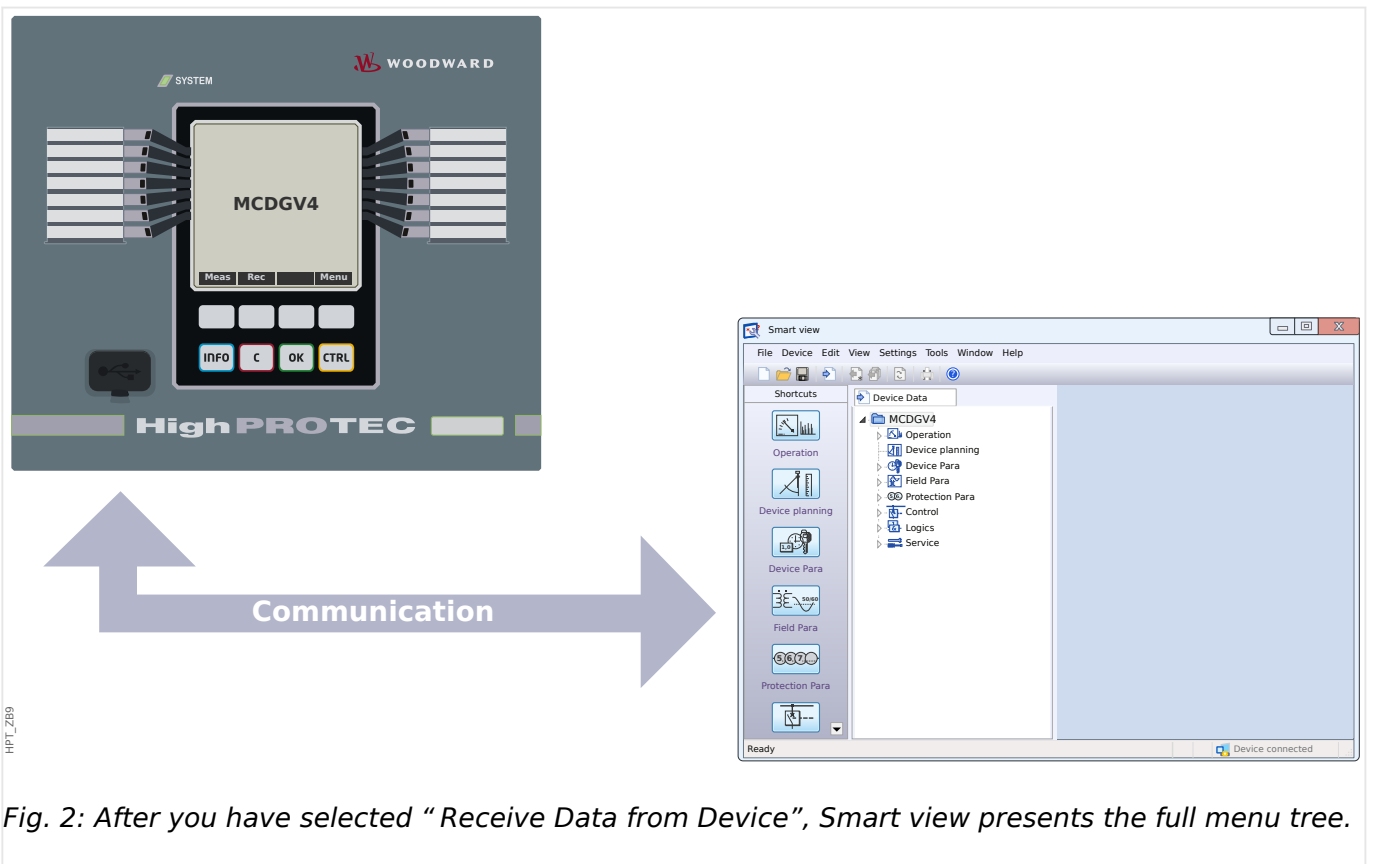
WOODWARD

SYSTEM

MCDGV4

Meas Rec Menu

INFO C OK CTRL

HighPROTEC

Communication

HPT_ZB9

Smart view

File Device Edit View Settings Tools Window Help

Shortcuts

Operation

Device planning

Device Para

Field Para

Protection Para

Device Data

MCDGV4
Operation
Device planning
Device Para
Field Para
Protection Para
Control
Logics
Service

Ready

Device connected

Fig. 2: After you have selected " Receive Data from Device", Smart view presents the full menu tree.